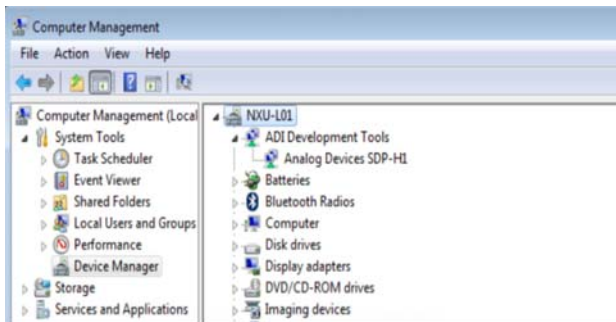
Computer Management

File Action View Help

Computer Management (Local
System Tools
Task Scheduler
Event Viewer
Shared Folders
Local Users and Groups
Performance
Device Manager
Storage
Services and Applications

NXU-L01
ADI Development Tools
Analog Devices SDP-H1
Batteries
Bluetooth Radios
Computer
Disk drives
Display adapters
DVD/CD-ROM drives
Imaging devices